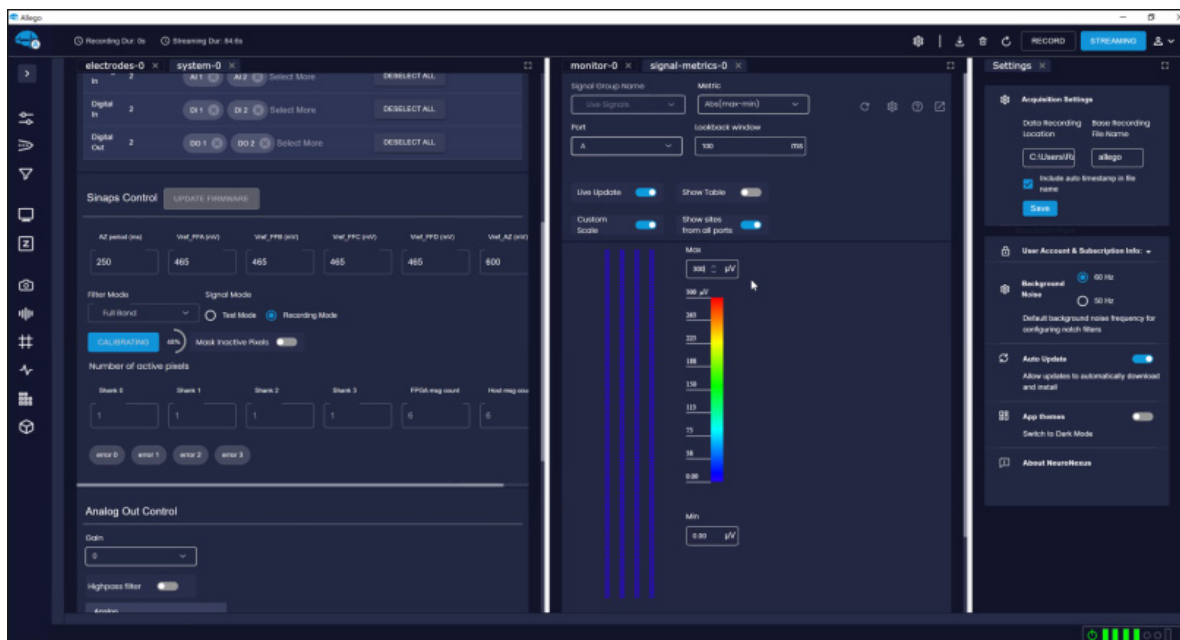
Allego

Recording Dur. 0s  Streaming Dur. 84.6s

RECORD  STREAMING

electrodes-0 ×  system-0 ×

In 2  AI 1  AI 2  Select More  DESELECT ALL

Digital In 2  DI 1  DI 2  Select More  DESELECT ALL

Digital Out 2  DO 1  DO 2  Select More  DESELECT ALL

Sinaps Control  UPDATE FIRMWARE

| AZ period (ms) | Vref_FPA (mV) | Vref_FPB (mV) | Vref_FPC (mV) | Vref_FPD (mV) | Vref_AZ (mV) |
|---|---|---|---|---|---|
| 250 | 465 | 465 | 465 | 465 | 600 |

Filter Mode  Full Band

Signal Mode  Test Mode  Recording Mode

CALIBRATING  48%  Mask Inactive Pixels

Number of active pixels

| Shank 0 | Shank 1 | Shank 2 | Shank 3 | FPGA msg count | Host msg cou |
|---|---|---|---|---|---|
| 1 | 1 | 1 | 1 | 6 | 6 |

error 0  error 1  error 2  error 3

Analog Out Control

Gain

0

Highpass filter

Analog

monitor-0 ×  signal-metrics-0 ×

Signal Group Name  Live Signals

Metric  Abs(max-min)

Port  A

Lookback window  100  ms

Live Update  Show Table

Custom Scale  Show sites from all ports

Max  300  μV

300 μV
263
225
188
150
113
75
38
0.00

Min  0.00  μV

Settings ×

Acquisition Settings

Data Recording Location  C:\Users\R

Base Recording File Name  allego

Include auto timestamp in file name

Save

User Account & Subscription Info:

Background Noise  60 Hz  50 Hz

Default background noise frequency for configuring notch filters

Auto Update

Allow updates to automatically download and install

App themes

Switch to Dark Mode

About NeuroNexus